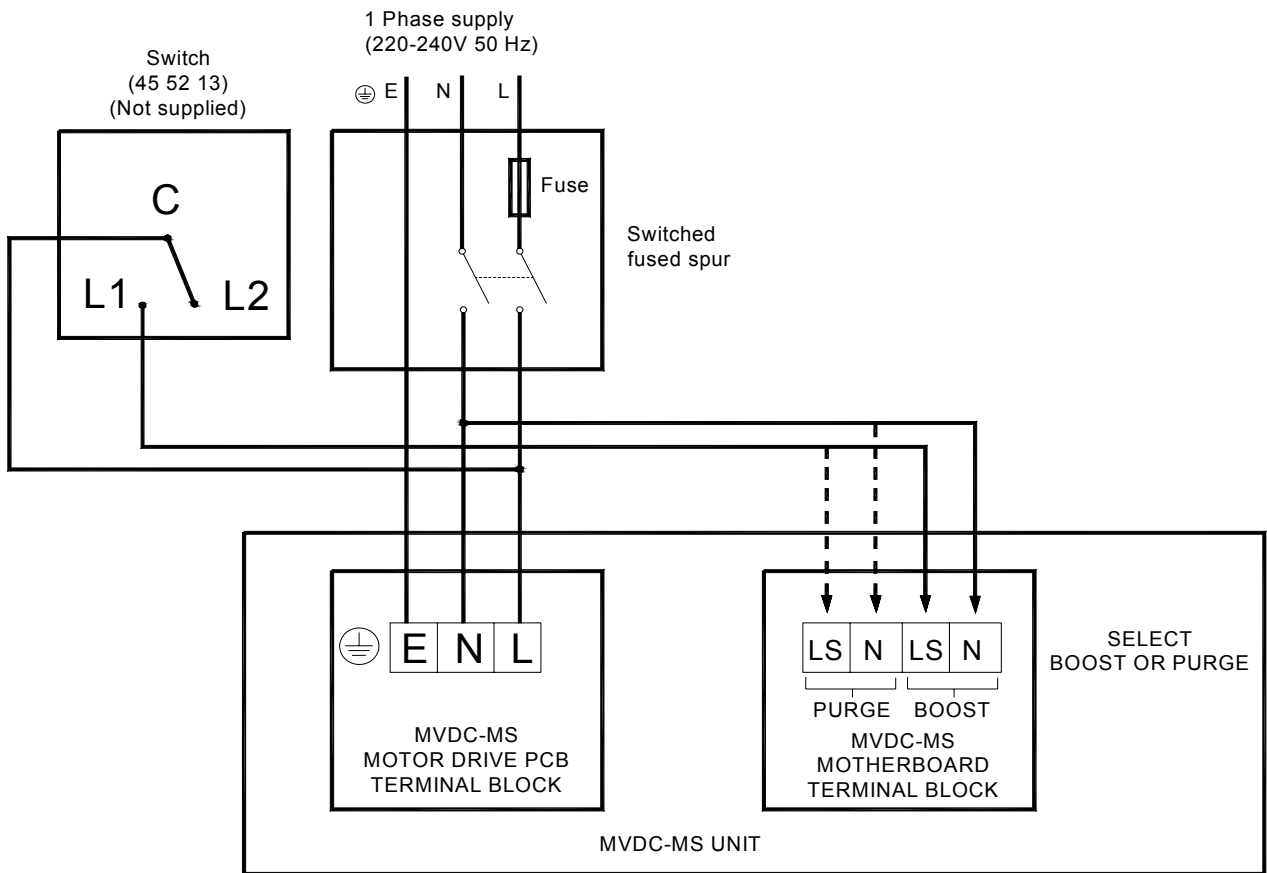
1 Phase supply
(220-240V 50 Hz)

Switch
(45 52 13)
(Not supplied)

E N L

C

L1 L2

Fuse

Switched
fused spur

E N L

MVDC-MS
MOTOR DRIVE PCB
TERMINAL BLOCK

LS N LS N

PURGE BOOST

MVDC-MS
MOTHERBOARD
TERMINAL BLOCK

SELECT
BOOST OR PURGE

MVDC-MS UNIT